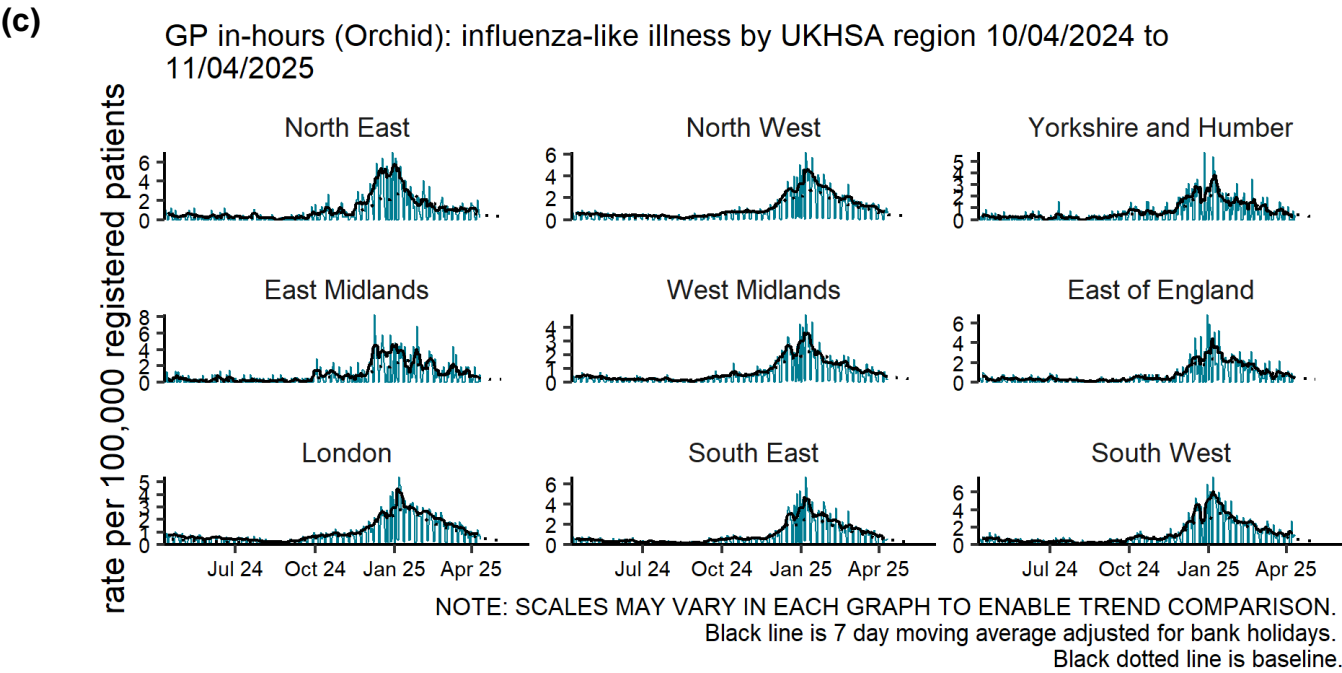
(c)

GP in-hours (Orchid): influenza-like illness by UKHSA region 10/04/2024 to 11/04/2025

rate per 100,000 registered patients

North East
6
4
2
0

North West
6
4
2
0

Yorkshire and Humber
5
4
3
2
1
0

East Midlands
8
6
4
2
0

West Midlands
4
3
2
1
0

East of England
6
4
2
0

London
5
4
3
2
1
0

South East
6
4
2
0

South West
6
4
2
0

Jul 24 Oct 24 Jan 25 Apr 25

Jul 24 Oct 24 Jan 25 Apr 25

Jul 24 Oct 24 Jan 25 Apr 25

NOTE: SCALES MAY VARY IN EACH GRAPH TO ENABLE TREND COMPARISON.
Black line is 7 day moving average adjusted for bank holidays.
Black dotted line is baseline.